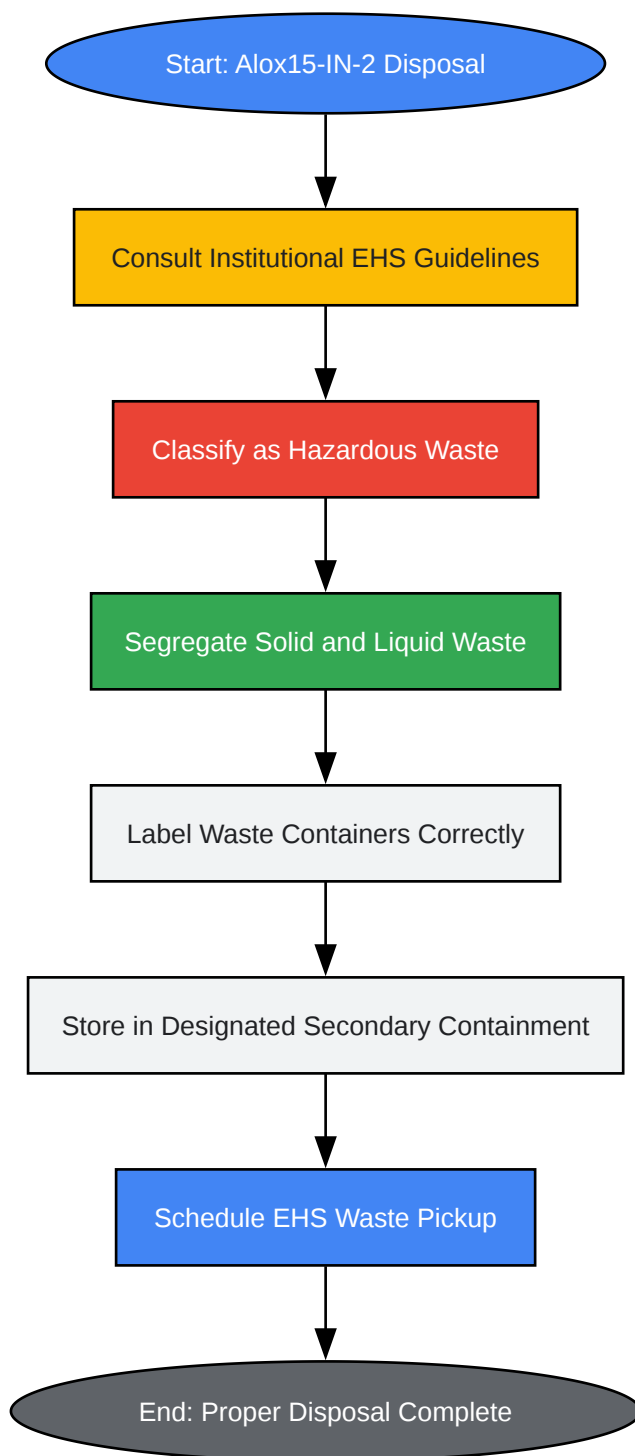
Start: Alox15-IN-2 Disposal

Consult Institutional EHS Guidelines

Classify as Hazardous Waste

Segregate Solid and Liquid Waste

Label Waste Containers Correctly

Store in Designated Secondary Containment

Schedule EHS Waste Pickup

End: Proper Disposal Complete